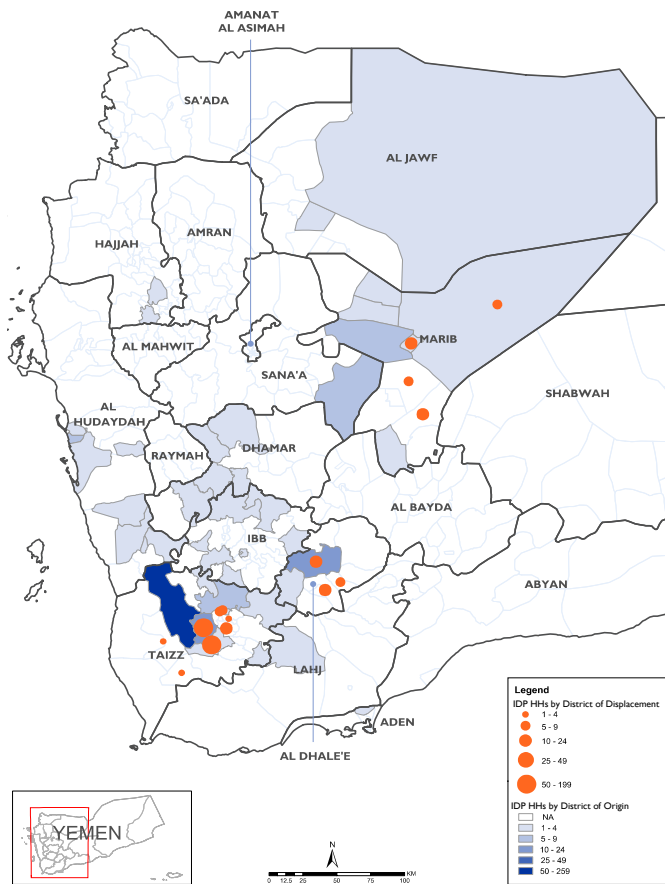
AMANAT AL ASIMAH

SA'ADA

AL JAWF

HAJJAH

AMRAN

MARIB

AL MAHWIT

SANA'A

SHABWAH

AL HUDAYDAH

RAYMAH

DHAMAR

AL BAYDA

IBB

ABYAN

TAIZZ

LAHJ

ADEN

AL DHALE'E

YEMEN

N

0 12.5 25 50 75 100 KM

Legend

IDP HHs by District of Displacement
1 - 4
5 - 9
10 - 24
25 - 49
50 - 199

IDP HHs by District of Origin
NA
1 - 4
5 - 9
10 - 24
25 - 49
50 - 259